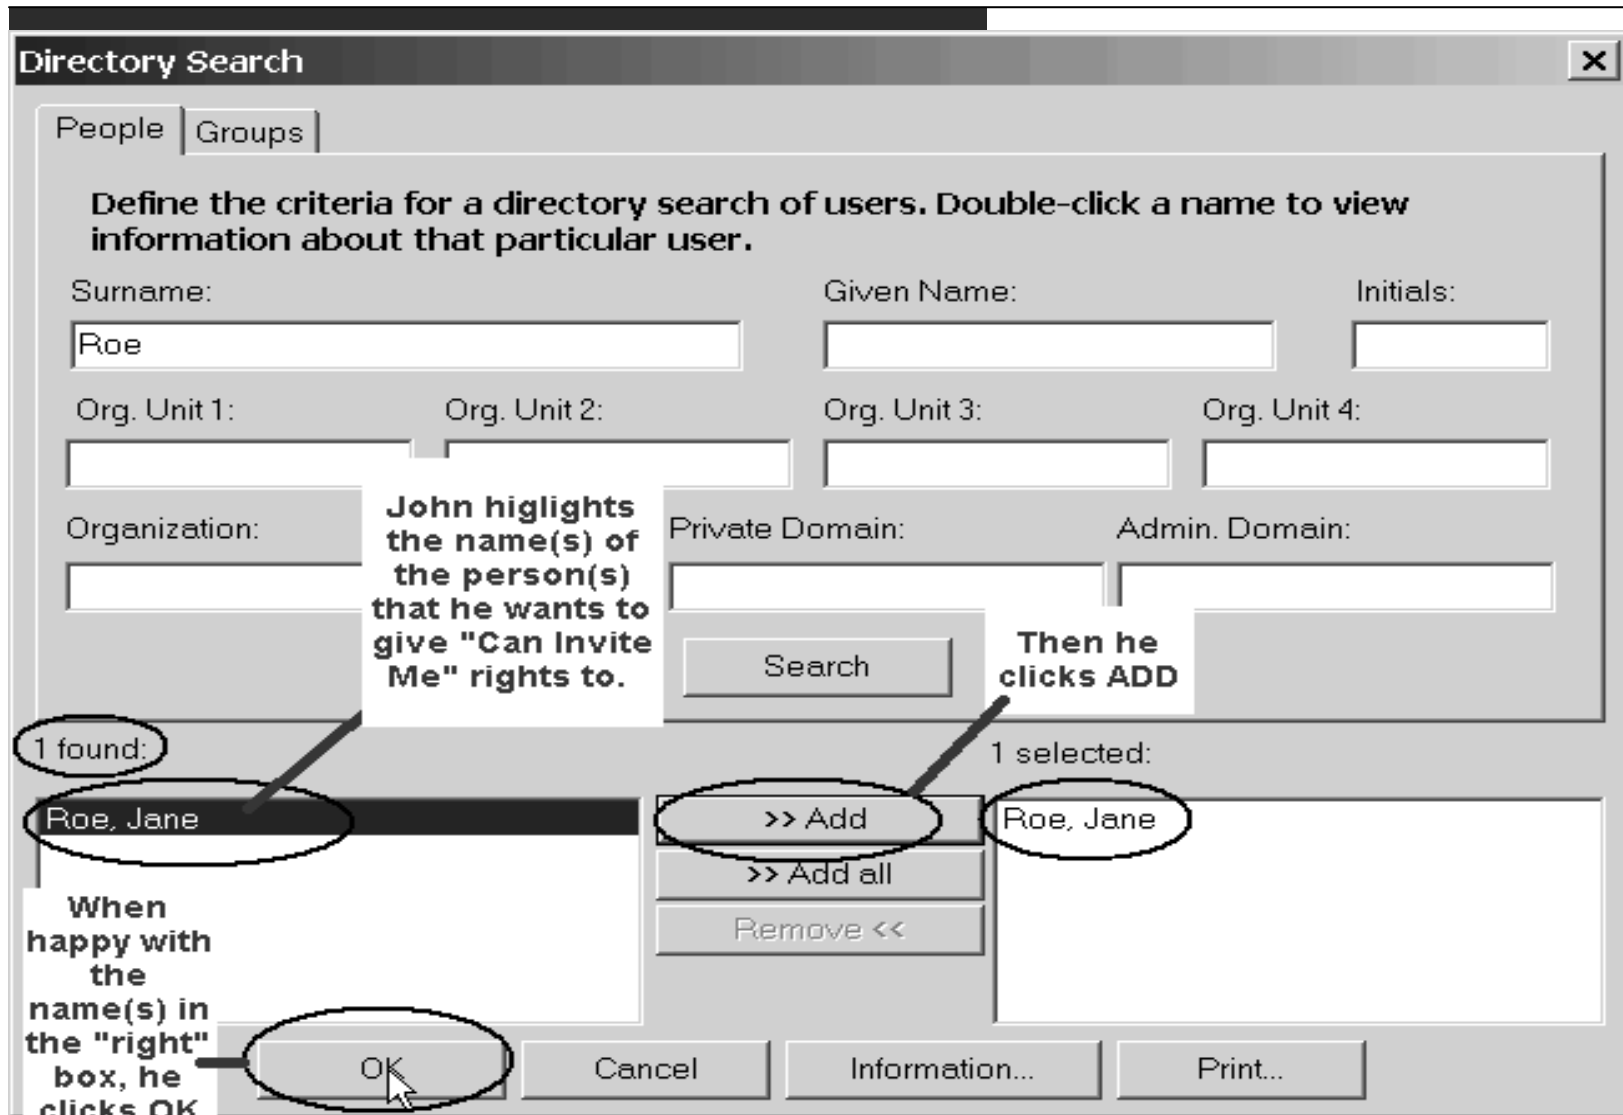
Directory Search

People | Groups

Define the criteria for a directory search of users. Double-click a name to view information about that particular user.

Surname:
Roe
Given Name:
Initials:

Org. Unit 1:
Org. Unit 2:
Org. Unit 3:
Org. Unit 4:

Organization:
Private Domain:
Admin. Domain:

John higlights the name(s) of the person(s) that he wants to give "Can Invite Me" rights to.

Search

Then he clicks ADD

1 found:
Roe, Jane

>> Add
>> Add all
Remove <<

1 selected:
Roe, Jane

When happy with the name(s) in the "right" box, he clicks OK

OK
Cancel
Information...
Print...